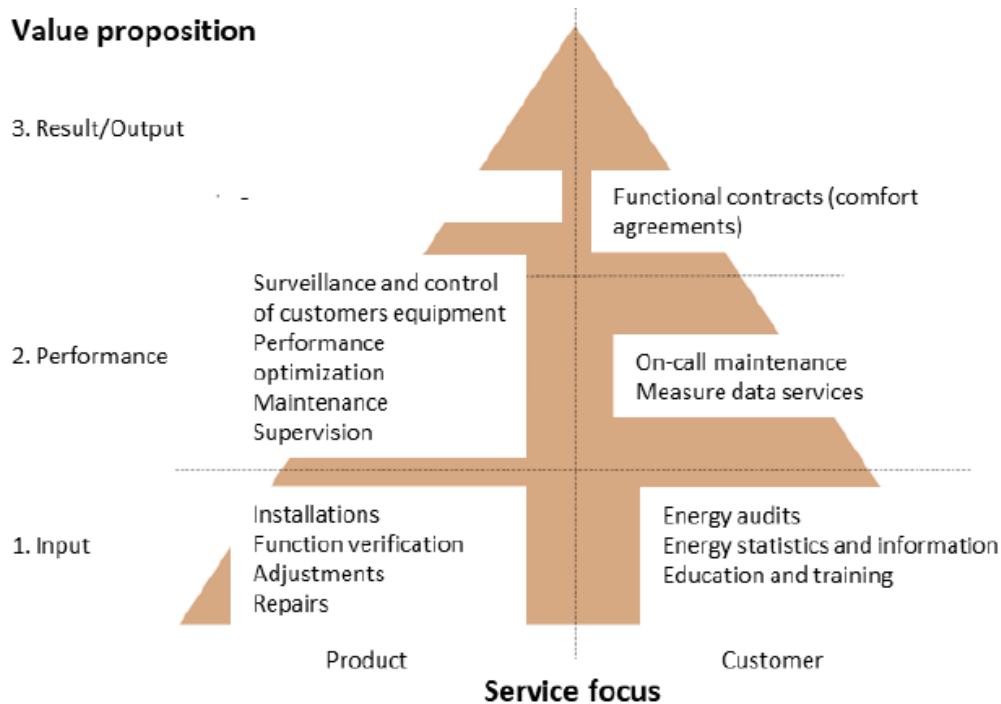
Value proposition

3. Result/Output

Functional contracts (comfort agreements)

Surveillance and control of customers equipment
Performance optimization
Maintenance
Supervision

2. Performance

On-call maintenance
Measure data services

Installations
Function verification
Adjustments
Repairs

1. Input

Energy audits
Energy statistics and information
Education and training

Product

Customer

Service focus